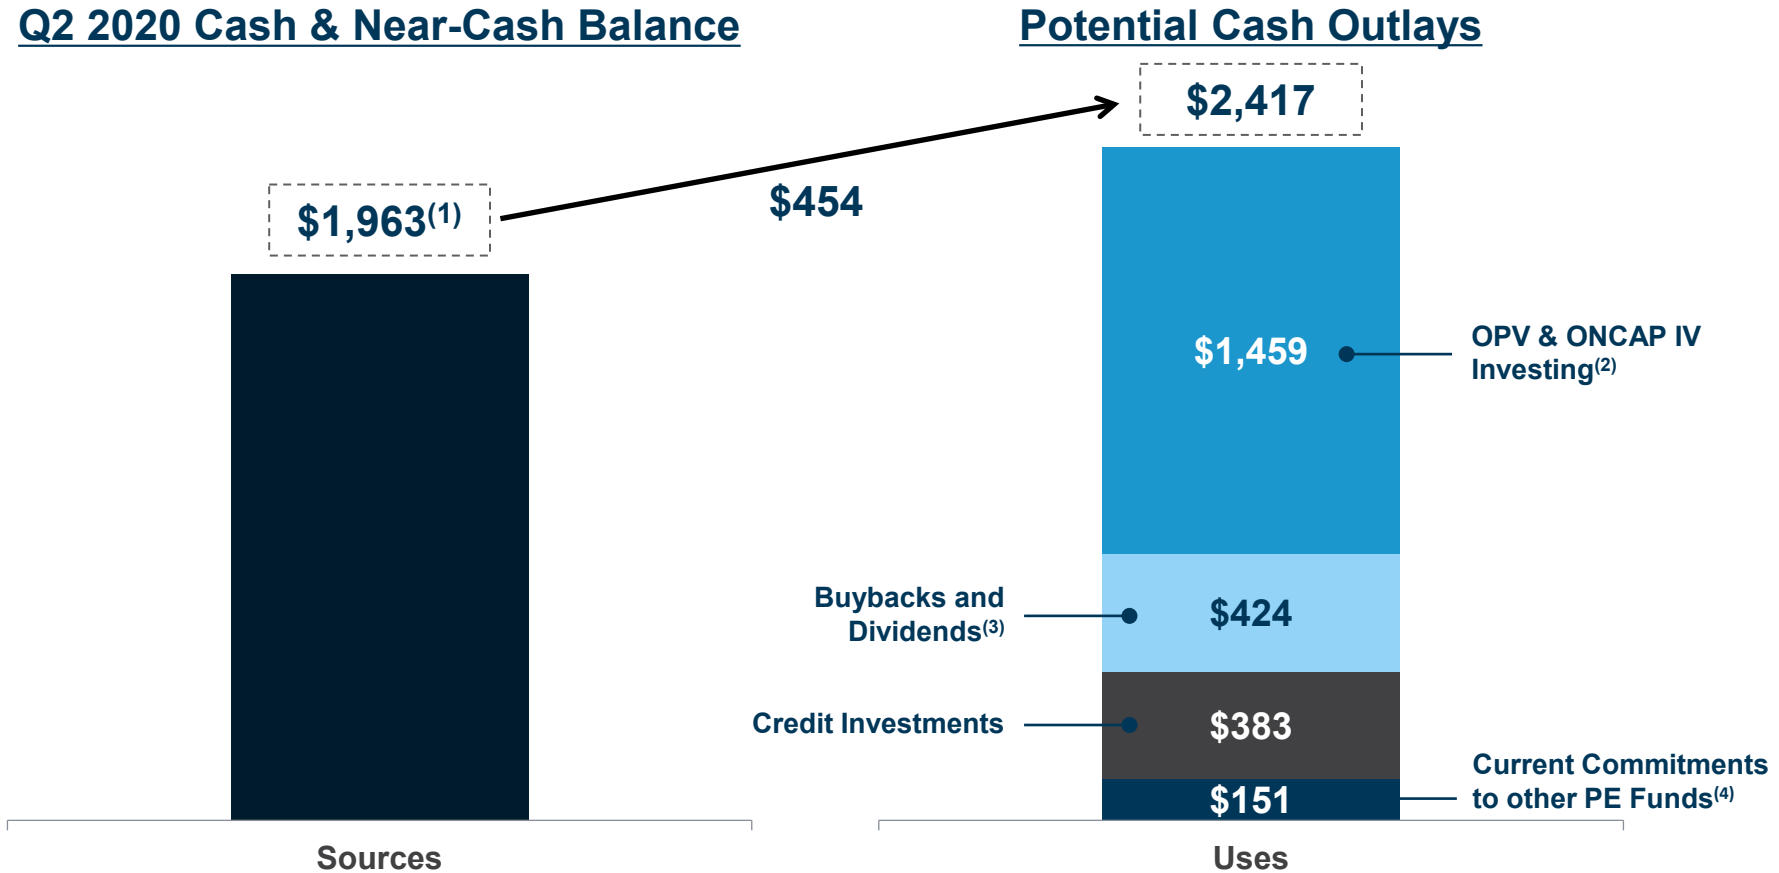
Q2 2020 Cash & Near-Cash Balance

Potential Cash Outlays

$2,417

$1,963$^{(1)}$

$454

$1,459

OPV & ONCAP IV Investing$^{(2)}$

Buybacks and Dividends$^{(3)}$

$424

Credit Investments

$383

Current Commitments to other PE Funds$^{(4)}$

$151

Sources

Uses